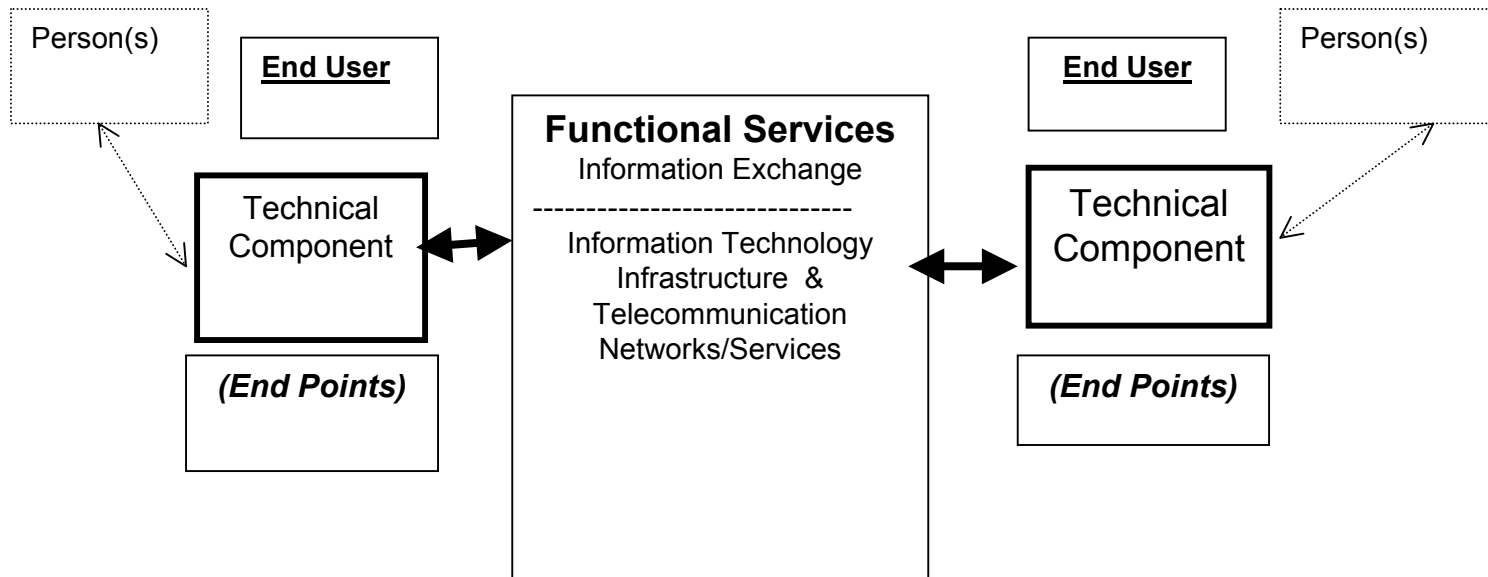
Person(s)

End User

Technical Component

(End Points)

Functional Services
Information Exchange
------------------------------
Information Technology Infrastructure & Telecommunication Networks/Services

End User

Person(s)

Technical Component

(End Points)